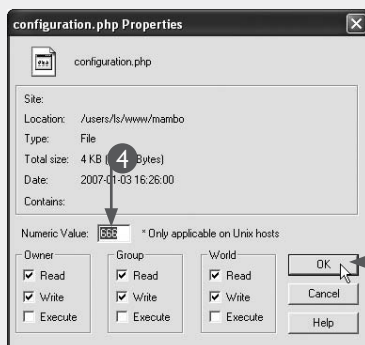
configuration.php Properties

configuration.php

Site:
Location: /users/ls/www/mambo
Type: File
Total size: 4 KB ([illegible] Bytes)
Date: 2007-01-03 16:26:00
Contains:

4

Numeric Value: 666 * Only applicable on Unix hosts

Owner
Read
Write
Execute

Group
Read
Write
Execute

World
Read
Write
Execute

OK
Cancel
Help